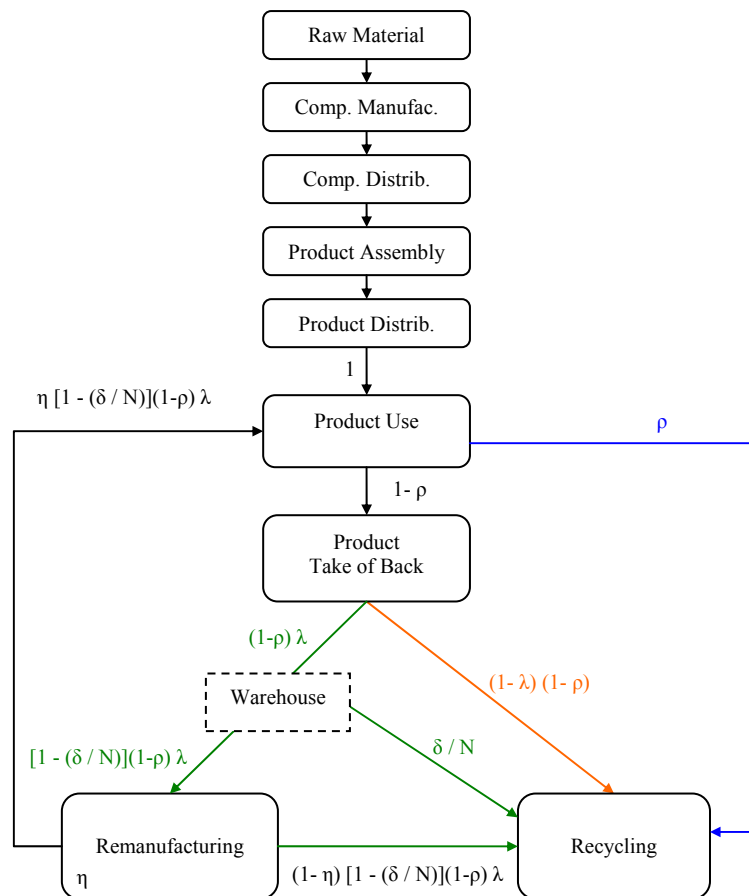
Raw Material

Comp. Manufac.

Comp. Distrib.

Product Assembly

Product Distrib.

1

$\eta$ [1 - ($\delta$ / N)](1-$\rho$) $\lambda$

Product Use

$\rho$

1- $\rho$

Product Take of Back

(1-$\rho$) $\lambda$

(1- $\lambda$) (1- $\rho$)

Warehouse

[1 - ($\delta$ / N)](1-$\rho$) $\lambda$

$\delta$ / N

Remanufacturing

$\eta$

(1- $\eta$) [1 - ($\delta$ / N)](1-$\rho$) $\lambda$

Recycling